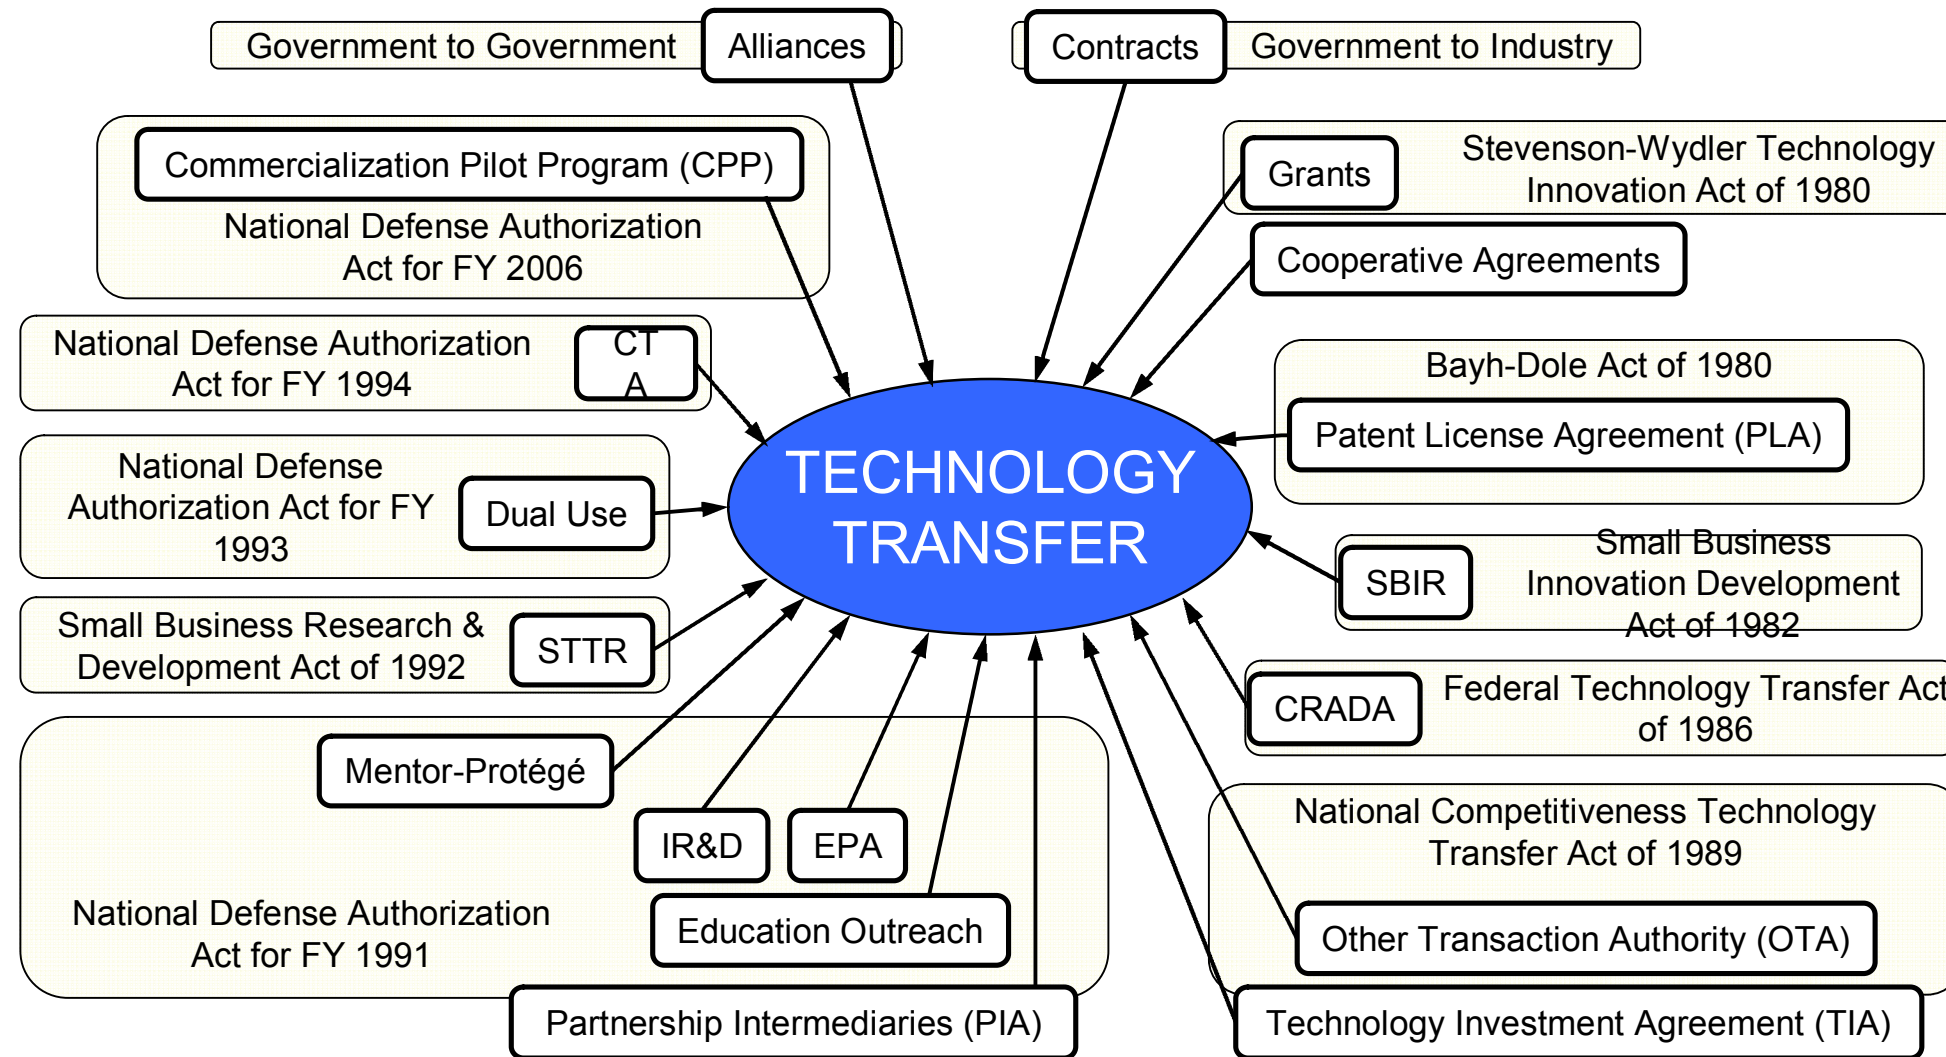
Government to Government

Alliances

Contracts

Government to Industry

Commercialization Pilot Program (CPP)

National Defense Authorization Act for FY 2006

Grants

Stevenson-Wydler Technology Innovation Act of 1980

Cooperative Agreements

National Defense Authorization Act for FY 1994

CT A

Bayh-Dole Act of 1980

Patent License Agreement (PLA)

National Defense Authorization Act for FY 1993

Dual Use

TECHNOLOGY TRANSFER

SBIR

Small Business Innovation Development Act of 1982

Small Business Research & Development Act of 1992

STTR

CRADA

Federal Technology Transfer Act of 1986

Mentor-Protégé

IR&D

EPA

National Competitiveness Technology Transfer Act of 1989

National Defense Authorization Act for FY 1991

Education Outreach

Other Transaction Authority (OTA)

Partnership Intermediaries (PIA)

Technology Investment Agreement (TIA)